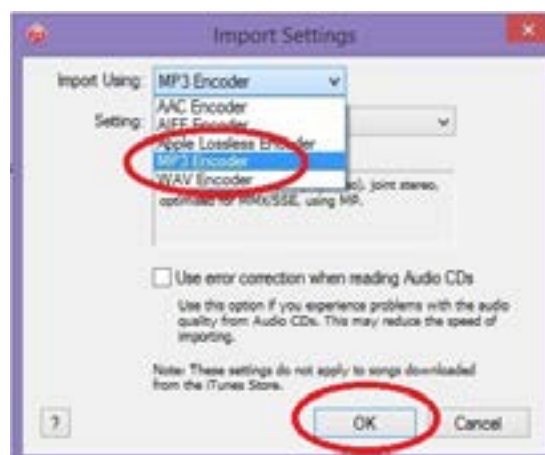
Import Settings

Import Using: MP3 Encoder

Setting:

AAC Encoder
AIFF Encoder
Apple Lossless Encoder
MP3 Encoder
WAV Encoder

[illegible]o), joint stereo, optimized for MMX/SSE, using MP.

Use error correction when reading Audio CDs

Use this option if you experience problems with the audio quality from Audio CDs. This may reduce the speed of importing.

Note: These settings do not apply to songs downloaded from the iTunes Store.

?

OK

Cancel